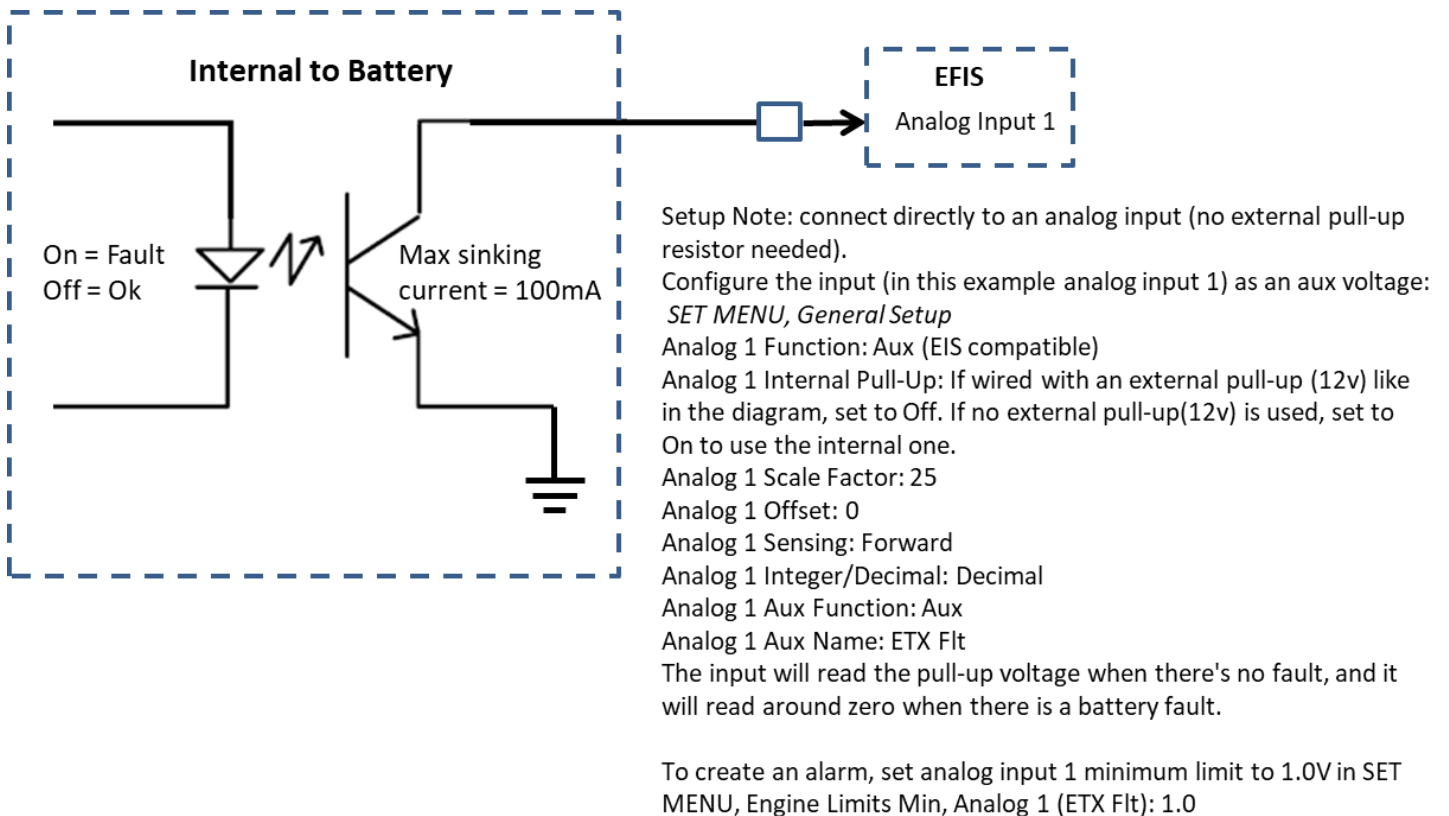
Internal to Battery

On = Fault
Off = Ok

Max sinking current = 100mA

EFIS
Analog Input 1

Setup Note: connect directly to an analog input (no external pull-up resistor needed).
Configure the input (in this example analog input 1) as an aux voltage:
SET MENU, General Setup
Analog 1 Function: Aux (EIS compatible)
Analog 1 Internal Pull-Up: If wired with an external pull-up (12v) like in the diagram, set to Off. If no external pull-up(12v) is used, set to On to use the internal one.
Analog 1 Scale Factor: 25
Analog 1 Offset: 0
Analog 1 Sensing: Forward
Analog 1 Integer/Decimal: Decimal
Analog 1 Aux Function: Aux
Analog 1 Aux Name: ETX Flt
The input will read the pull-up voltage when there's no fault, and it will read around zero when there is a battery fault.

To create an alarm, set analog input 1 minimum limit to 1.0V in SET MENU, Engine Limits Min, Analog 1 (ETX Flt): 1.0